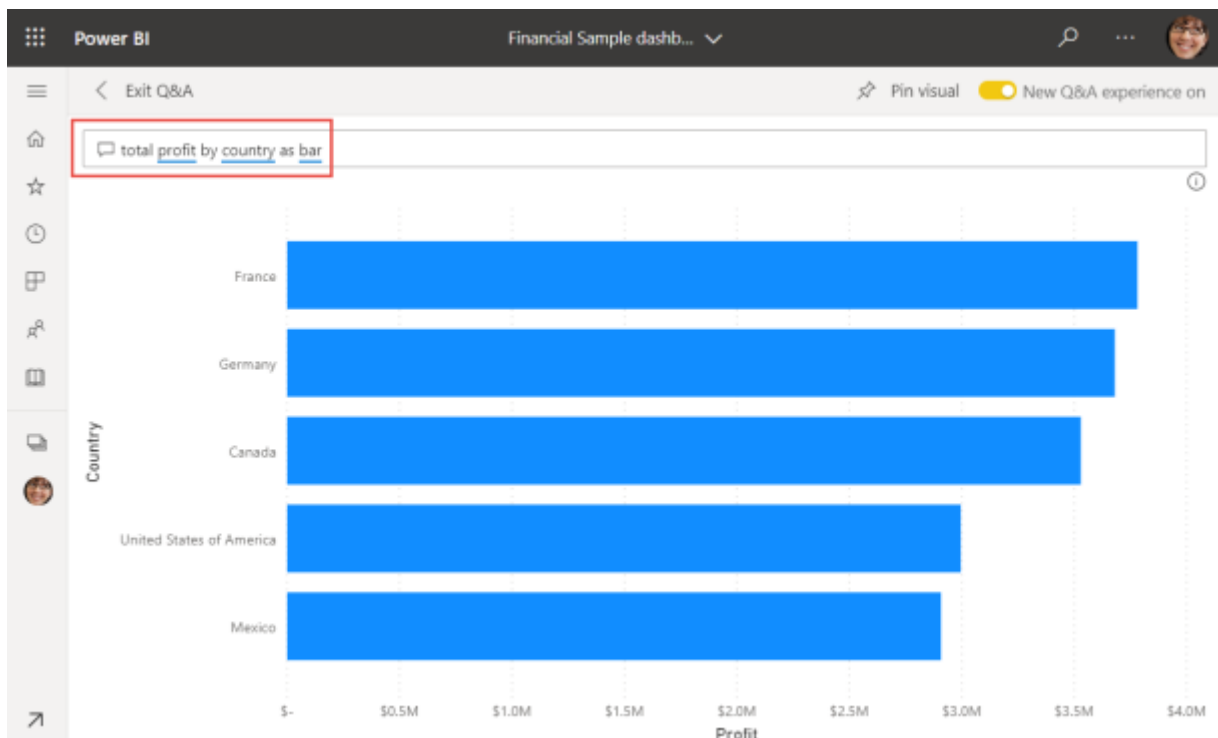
Power BI

Financial Sample dashb...

Exit Q&A

Pin visual

New Q&A experience on

total profit by country as bar

Country

France

Germany

Canada

United States of America

Mexico

$-

$0.5M

$1.0M

$1.5M

$2.0M

$2.5M

$3.0M

$3.5M

$4.0M

Profit